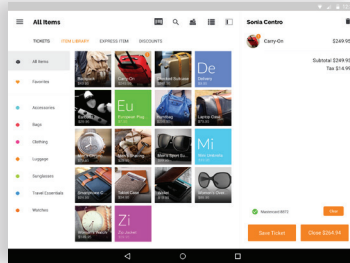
All Items

TICKETS ITEM LIBRARY EXPRESS ITEM DISCOUNTS

All Items
Favorites
Accessories
Bags
Clothing
Luggage
Sunglasses
Travel Essentials
Watches

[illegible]
Carry-On
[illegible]
De
Delivery
Eu
European Plu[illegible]
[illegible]
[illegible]
Laptop Case
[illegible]
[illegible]
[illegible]
Mi
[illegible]
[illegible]
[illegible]
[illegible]
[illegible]
Zi
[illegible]

Sonia Centro
Carry-On $249.95
Subtotal: $249.95
Tax $14.99
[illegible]
Save Ticket
Close $264.94